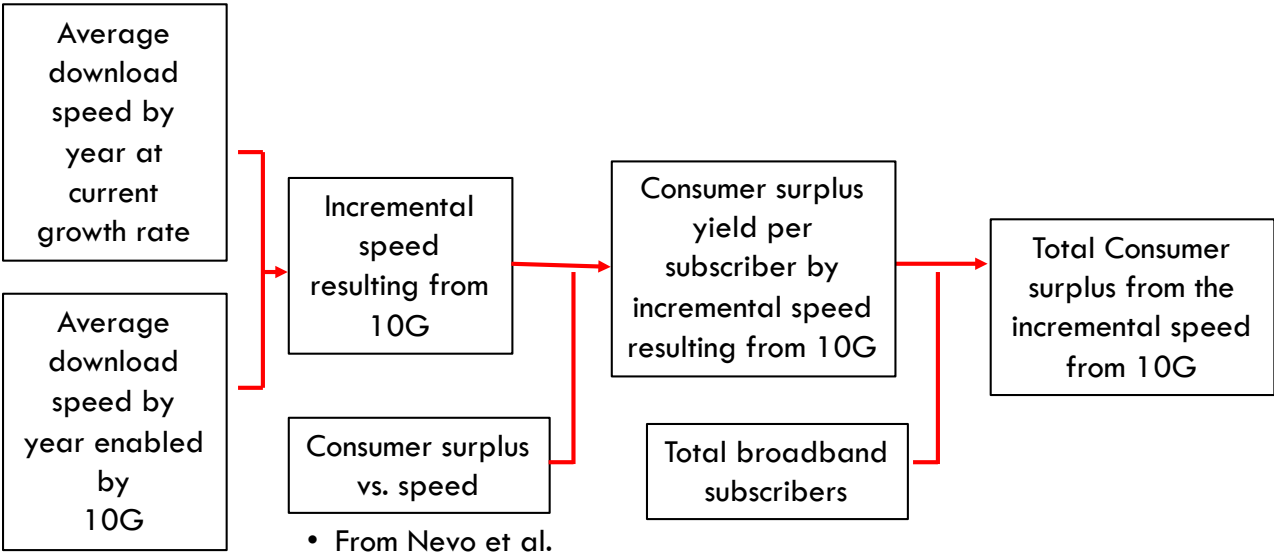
Average download speed by year at current growth rate

Average download speed by year enabled by 10G

Incremental speed resulting from 10G

Consumer surplus vs. speed

• From Nevo et al.

Consumer surplus yield per subscriber by incremental speed resulting from 10G

Total broadband subscribers

Total Consumer surplus from the incremental speed from 10G